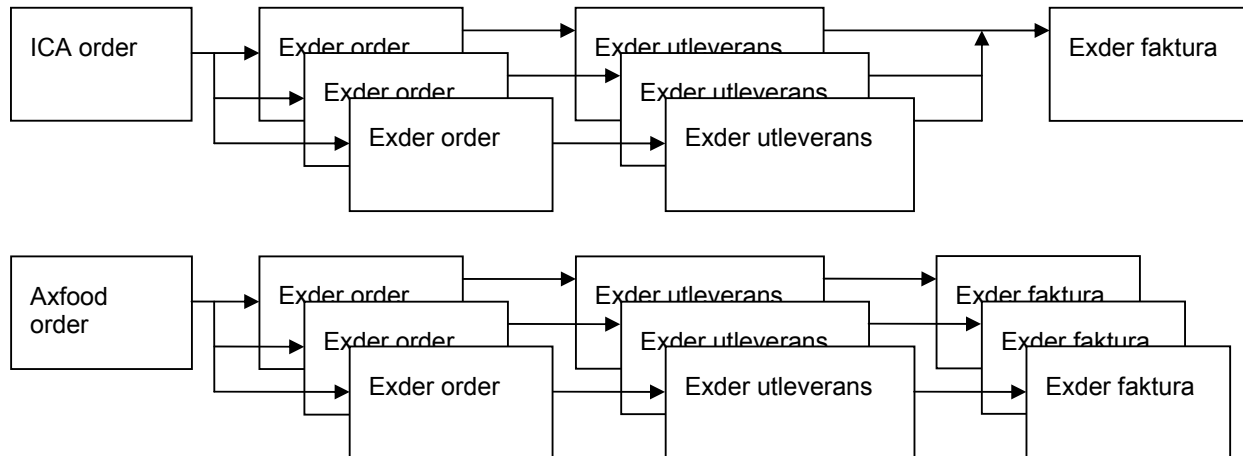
ICA order

Exder order

Exder order

Exder order

Exder utleverans

Exder utleverans

Exder utleverans

Exder faktura

Axfood order

Exder order

Exder order

Exder order

Exder utleverans

Exder utleverans

Exder utleverans

Exder faktura

Exder faktura

Exder faktura